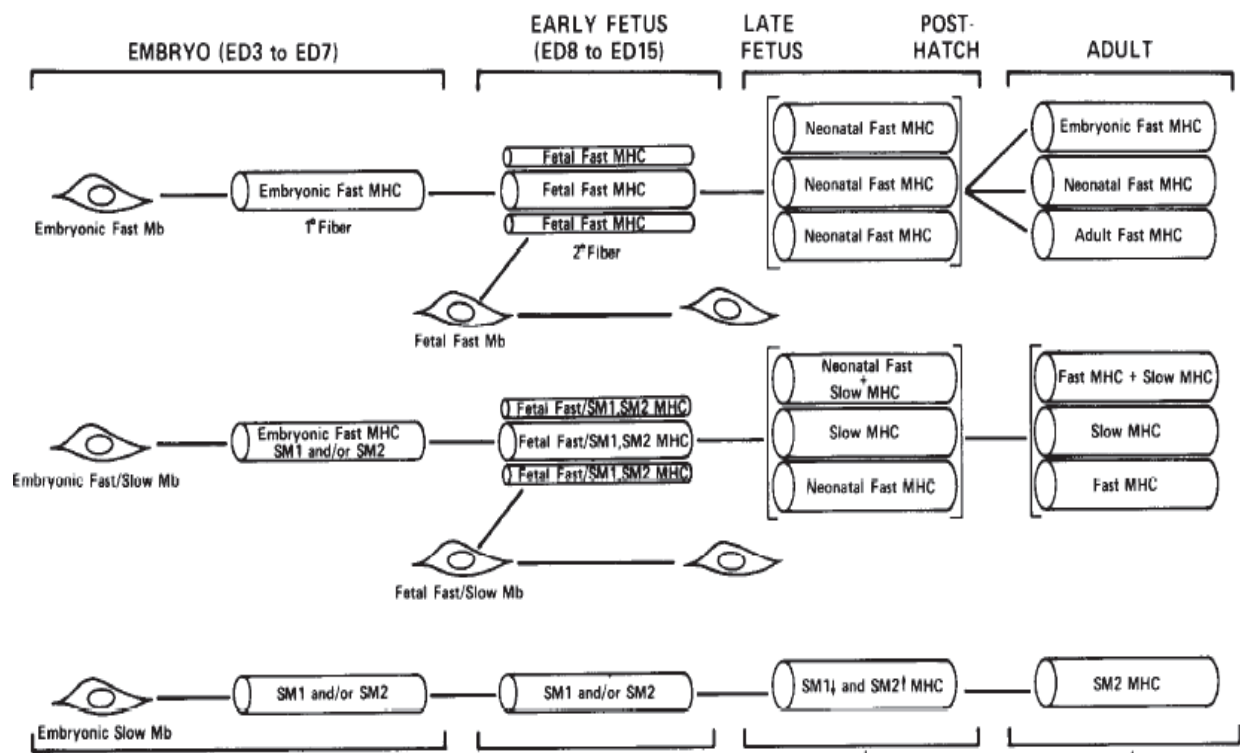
EMBRYO (ED3 to ED7)

EARLY FETUS (ED8 to ED15)

LATE FETUS

POST-HATCH

ADULT

Embryonic Fast Mb

Embryonic Fast MHC

1° Fiber

Fetal Fast MHC

Fetal Fast MHC

Fetal Fast MHC

2° Fiber

Neonatal Fast MHC

Neonatal Fast MHC

Neonatal Fast MHC

Embryonic Fast MHC

Neonatal Fast MHC

Adult Fast MHC

Fetal Fast Mb

Embryonic Fast/Slow Mb

Embryonic Fast MHC SM1 and/or SM2

Fetal Fast/SM1,SM2 MHC

Fetal Fast/SM1,SM2 MHC

Fetal Fast/SM1,SM2 MHC

Neonatal Fast + Slow MHC

Slow MHC

Neonatal Fast MHC

Fast MHC + Slow MHC

Slow MHC

Fast MHC

Fetal Fast/Slow Mb

Embryonic Slow Mb

SM1 and/or SM2

SM1 and/or SM2

SM1↓ and SM2↑ MHC

SM2 MHC